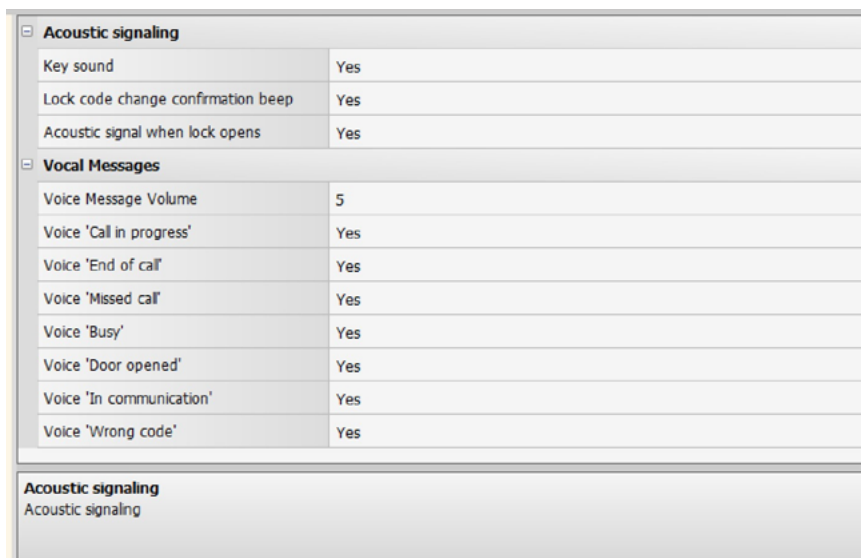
Acoustic signaling

| Key sound | Yes |
|---|---|
| Lock code change confirmation beep | Yes |
| Acoustic signal when lock opens | Yes |

Vocal Messages

| Voice Message Volume | 5 |
|---|---|
| Voice 'Call in progress' | Yes |
| Voice 'End of call' | Yes |
| Voice 'Missed call' | Yes |
| Voice 'Busy' | Yes |
| Voice 'Door opened' | Yes |
| Voice 'In communication' | Yes |
| Voice 'Wrong code' | Yes |

Acoustic signaling
Acoustic signaling